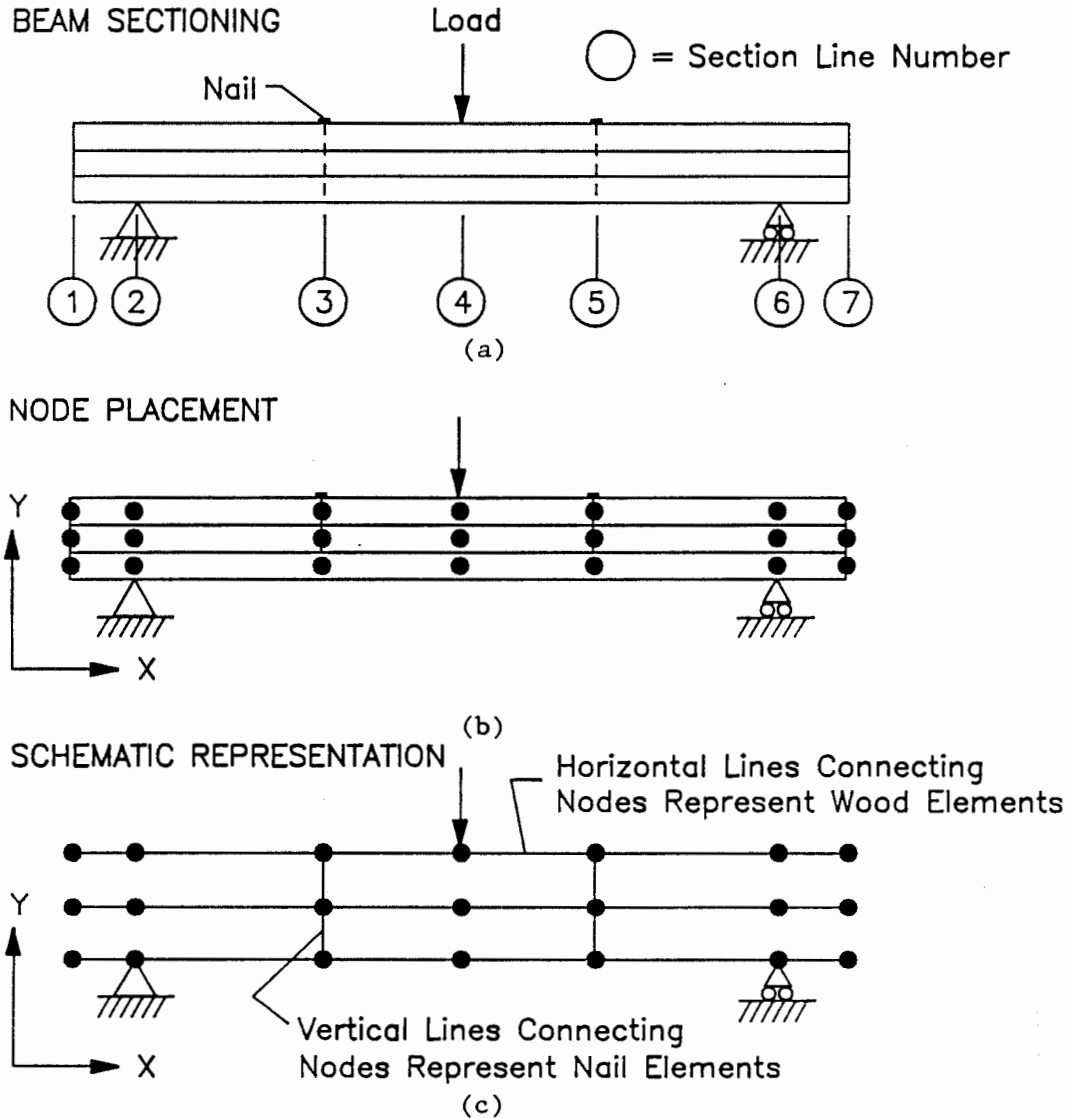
BEAM SECTIONING

Load

○ = Section Line Number

Nail

1 2 3 4 5 6 7

(a)

NODE PLACEMENT

Y

X

(b)

SCHEMATIC REPRESENTATION

Horizontal Lines Connecting Nodes Represent Wood Elements

Y

X

Vertical Lines Connecting Nodes Represent Nail Elements

(c)